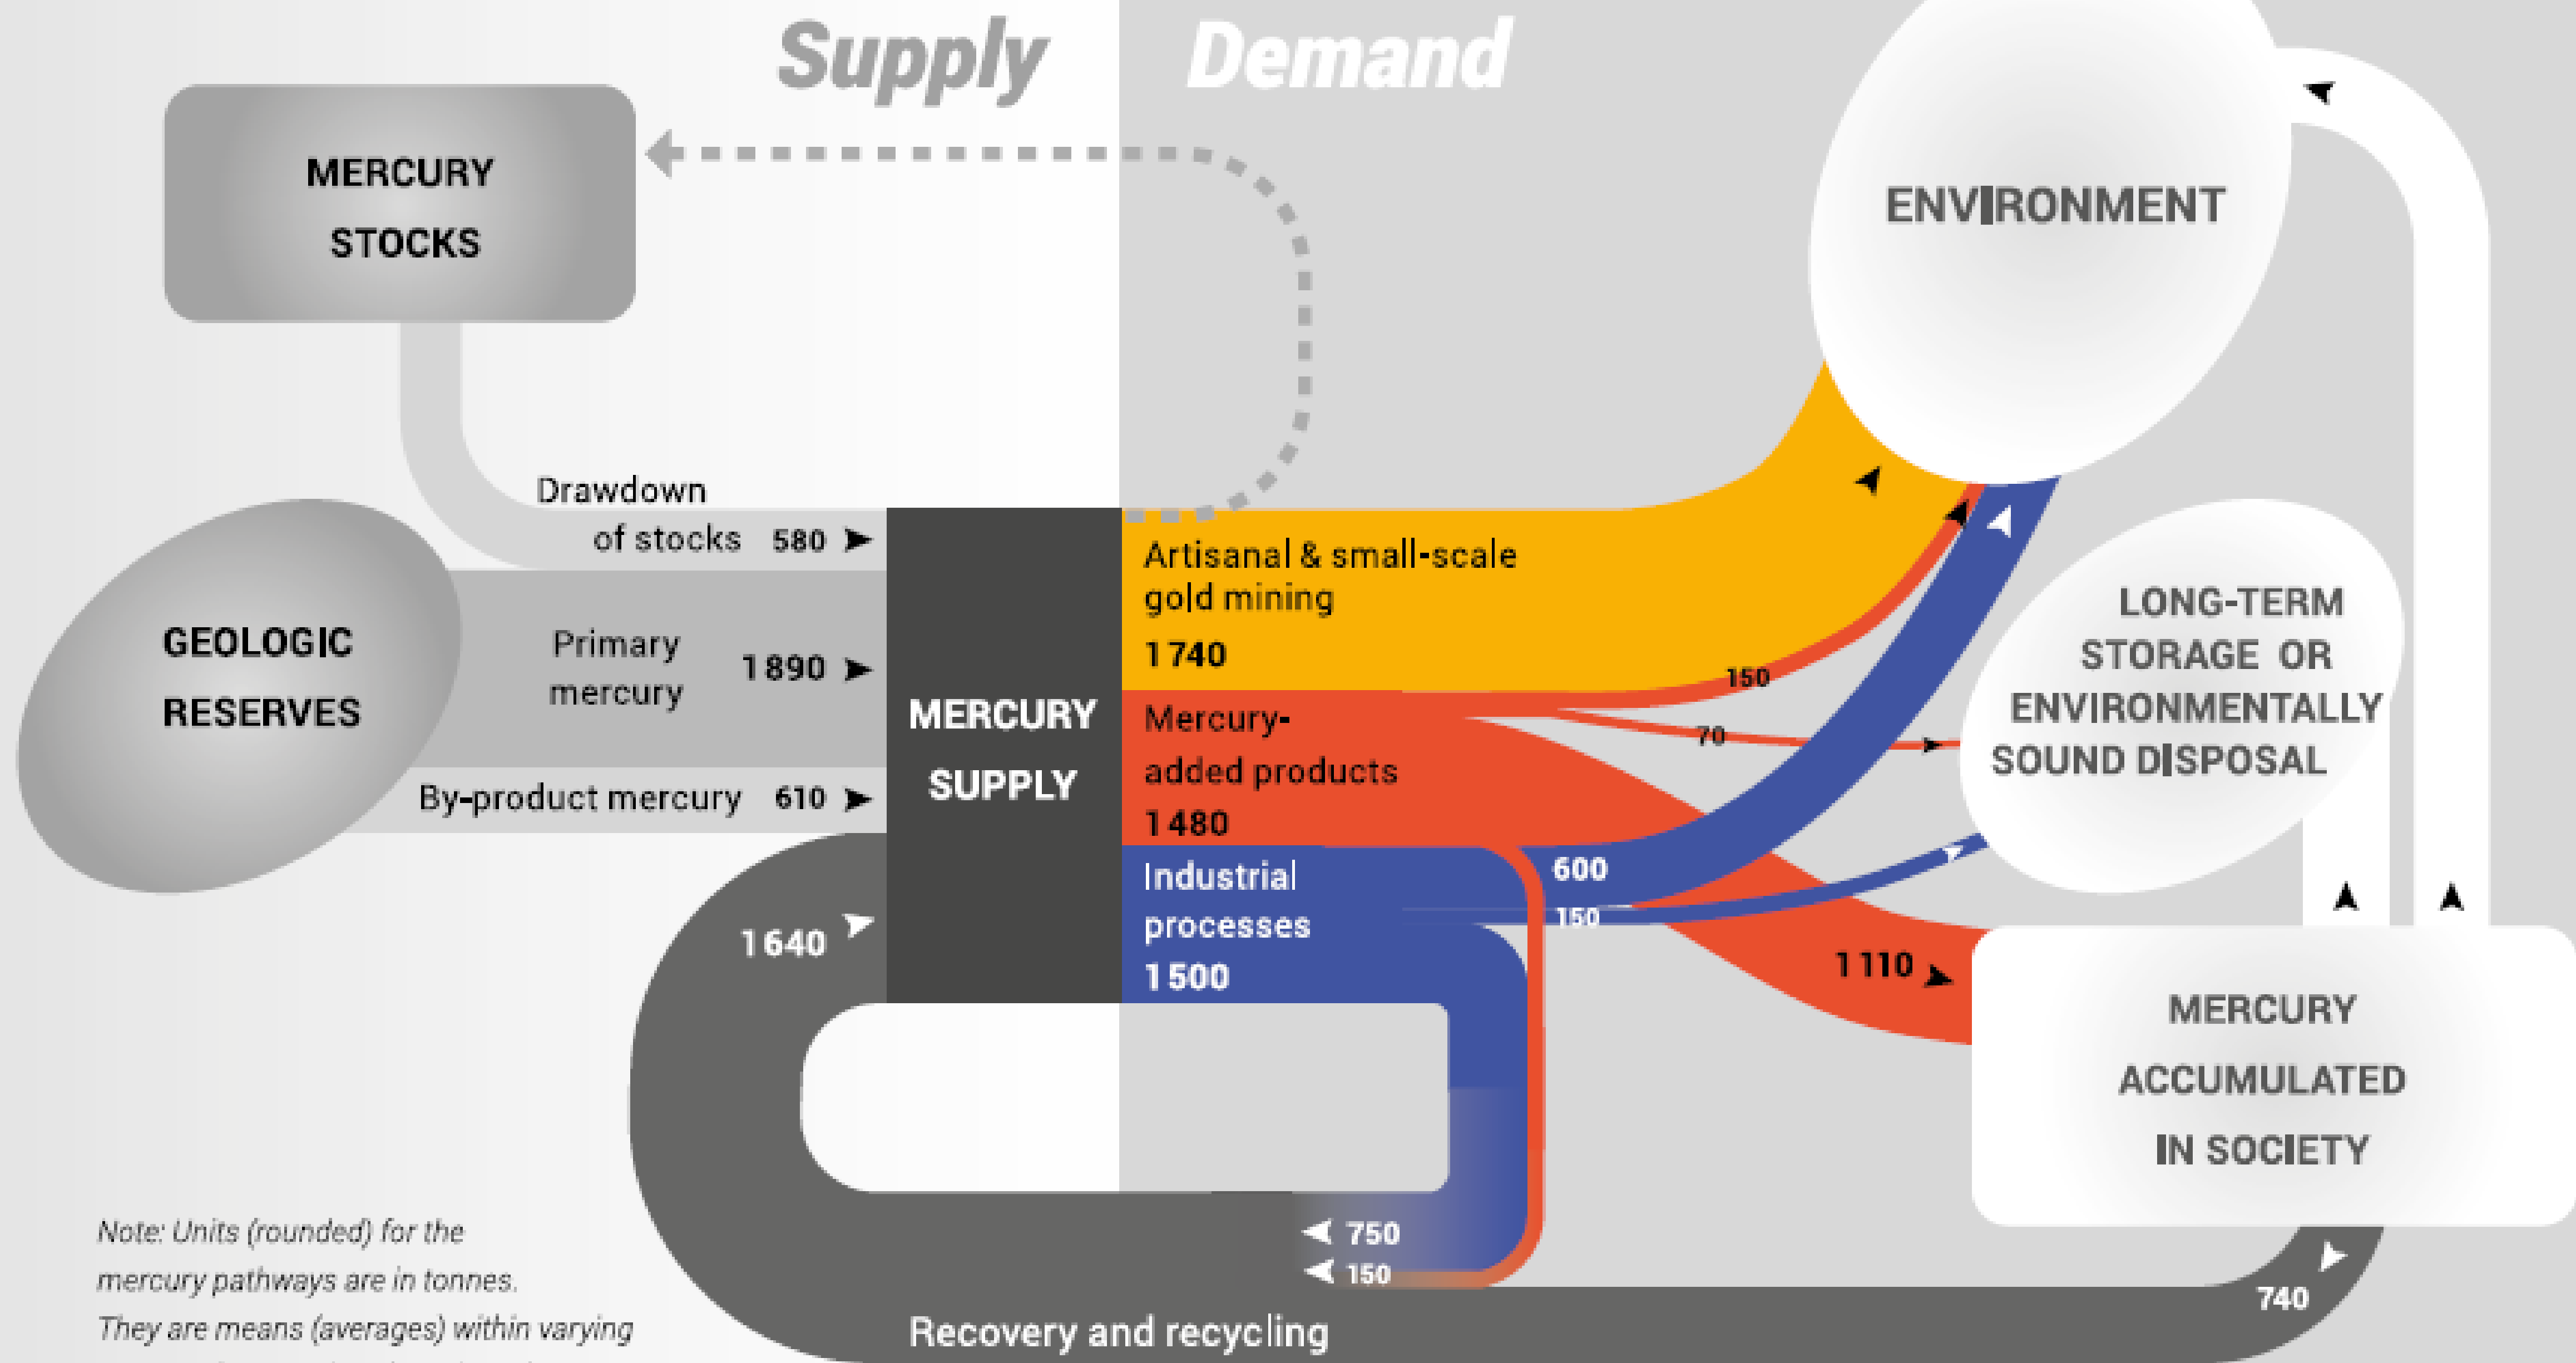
Supply Demand

MERCURY STOCKS

ENVIRONMENT

Drawdown of stocks 580

GEOLOGIC RESERVES

Primary mercury 1 890

By-product mercury 610

MERCURY SUPPLY

Artisanal & small-scale gold mining 1 740

Mercury-added products 1 480

Industrial processes 1 500

LONG-TERM STORAGE OR ENVIRONMENTALLY SOUND DISPOSAL

150

70

600

150

1 110

1 640

MERCURY ACCUMULATED IN SOCIETY

750

150

740

Recovery and recycling

Note: Units (rounded) for the mercury pathways are in tonnes. They are means (averages) within varying